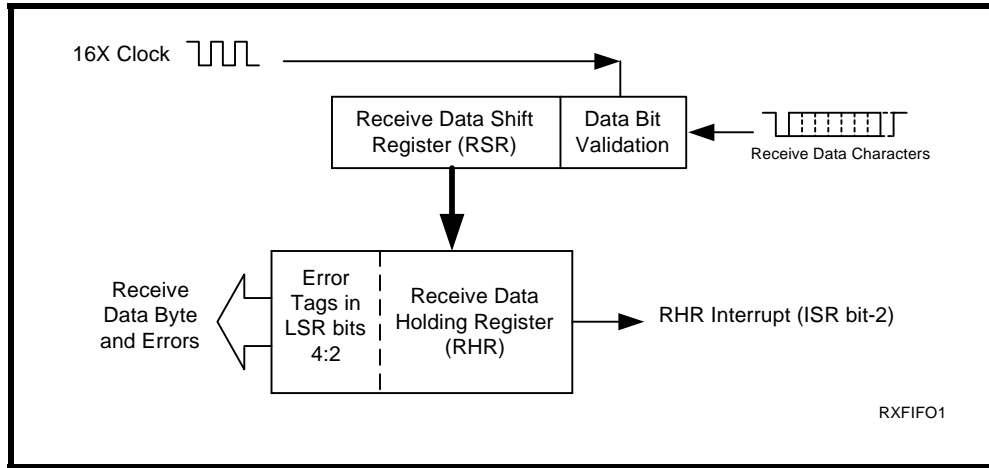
16X Clock

Receive Data Shift Register (RSR)

Data Bit Validation

Receive Data Characters

Receive Data Byte and Errors

Error Tags in LSR bits 4:2

Receive Data Holding Register (RHR)

RHR Interrupt (ISR bit-2)

RXFIFO1